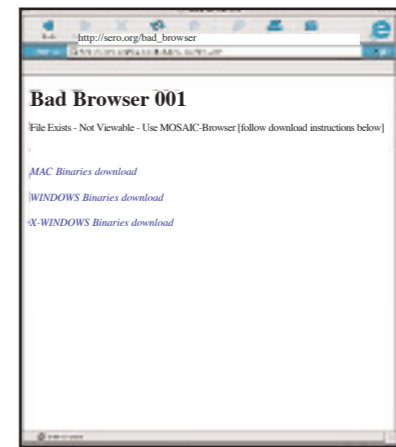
http://sero.org/bad_browser

Bad Browser 001

File Exists - Not Viewable - Use MOSAIC-Browser [follow download instructions below]

MAC Binaries download

WINDOWS Binaries download

X-WINDOWS Binaries download